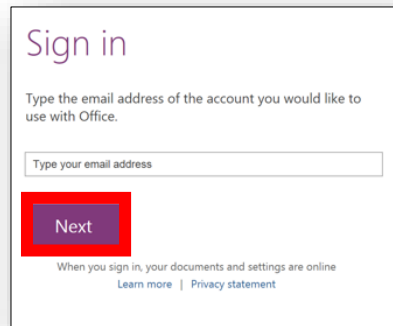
Sign in

Type the email address of the account you would like to use with Office.

Type your email address

Next

When you sign in, your documents and settings are online

Learn more | Privacy statement